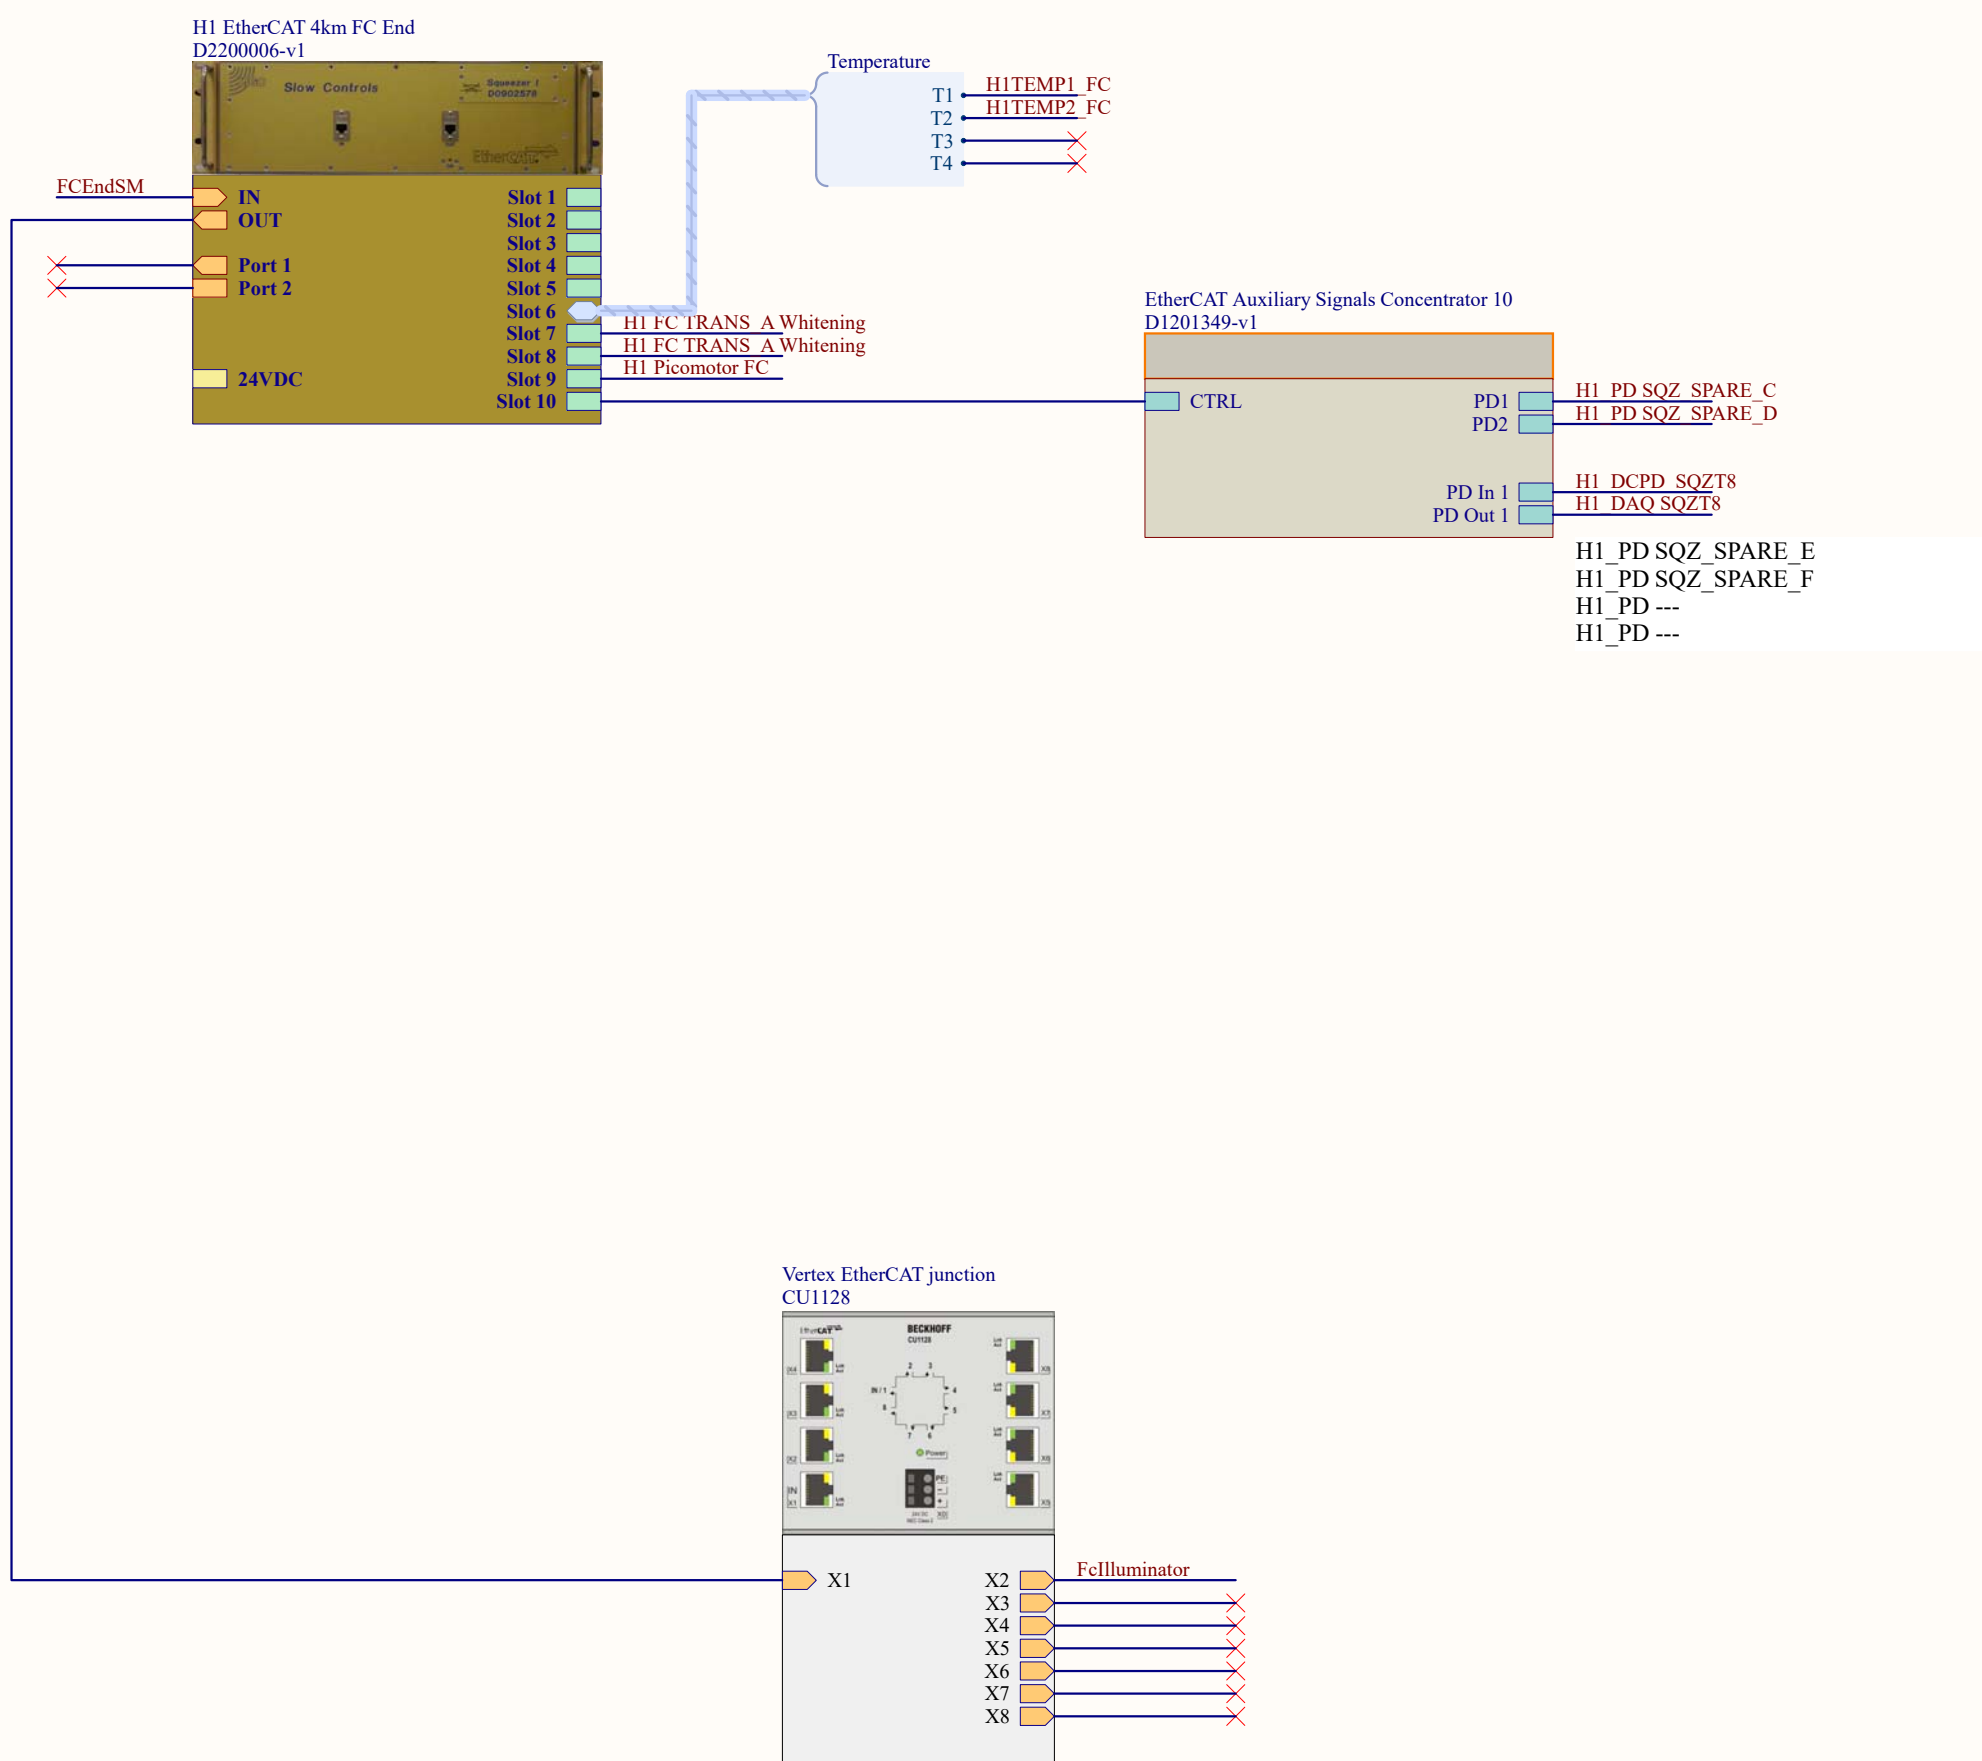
H1 EtherCAT 4km FC End
D2200006-v1

Slow Controls
Squeezer I
D0902578
EtherCAT

FCEndSM

IN
OUT
Port 1
Port 2
24VDC

Slot 1
Slot 2
Slot 3
Slot 4
Slot 5
Slot 6
Slot 7
Slot 8
Slot 9
Slot 10

H1 FC TRANS_A Whitening
H1 FC TRANS_A Whitening
H1 Picomotor FC

Temperature
T1
T2
T3
T4
H1TEMP1_FC
H1TEMP2_FC

EtherCAT Auxiliary Signals Concentrator 10
D1201349-v1

CTRL
PD1
PD2
PD In 1
PD Out 1

H1_PD SQZ_SPARE_C
H1_PD SQZ_SPARE_D
H1_DCPD_SQZT8
H1_DAQ SQZT8

H1_PD SQZ_SPARE_E
H1_PD SQZ_SPARE_F
H1_PD ---
H1_PD ---

Vertex EtherCAT junction
CU1128

EtherCAT
BECKHOFF
CU1128
Power

X1
X2
X3
X4
X5
X6
X7
X8
FcIlluminator